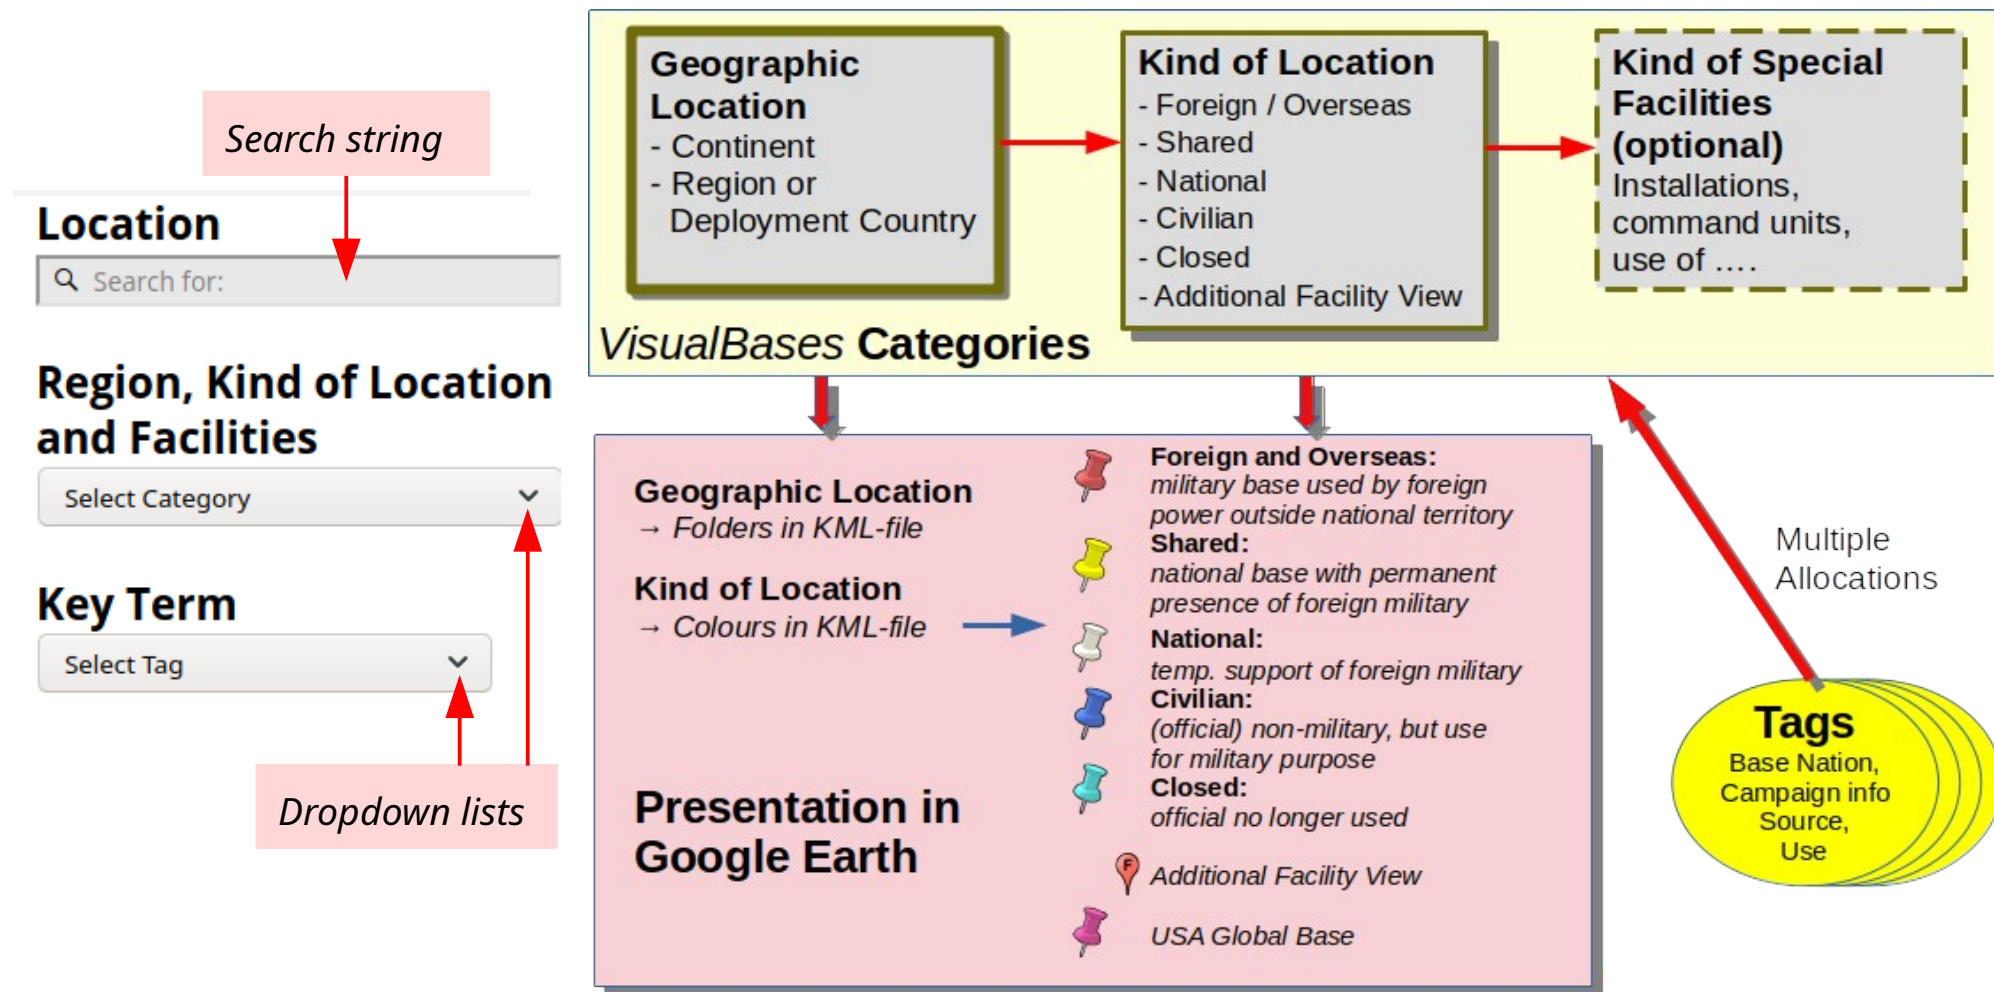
Search string

Location

Search for:

Region, Kind of Location and Facilities

Select Category

Key Term

Select Tag

Dropdown lists

Geographic Location
- Continent
- Region or Deployment Country

Kind of Location
- Foreign / Overseas
- Shared
- National
- Civilian
- Closed
- Additional Facility View

Kind of Special Facilities (optional)
Installations, command units, use of ....

VisualBases Categories

Geographic Location
→ Folders in KML-file

Kind of Location
→ Colours in KML-file

Presentation in Google Earth

Foreign and Overseas:
military base used by foreign power outside national territory
Shared:
national base with permanent presence of foreign military
National:
temp. support of foreign military
Civilian:
(official) non-military, but use for military purpose
Closed:
official no longer used

Additional Facility View

USA Global Base

Multiple Allocations

Tags
Base Nation, Campaign info Source, Use